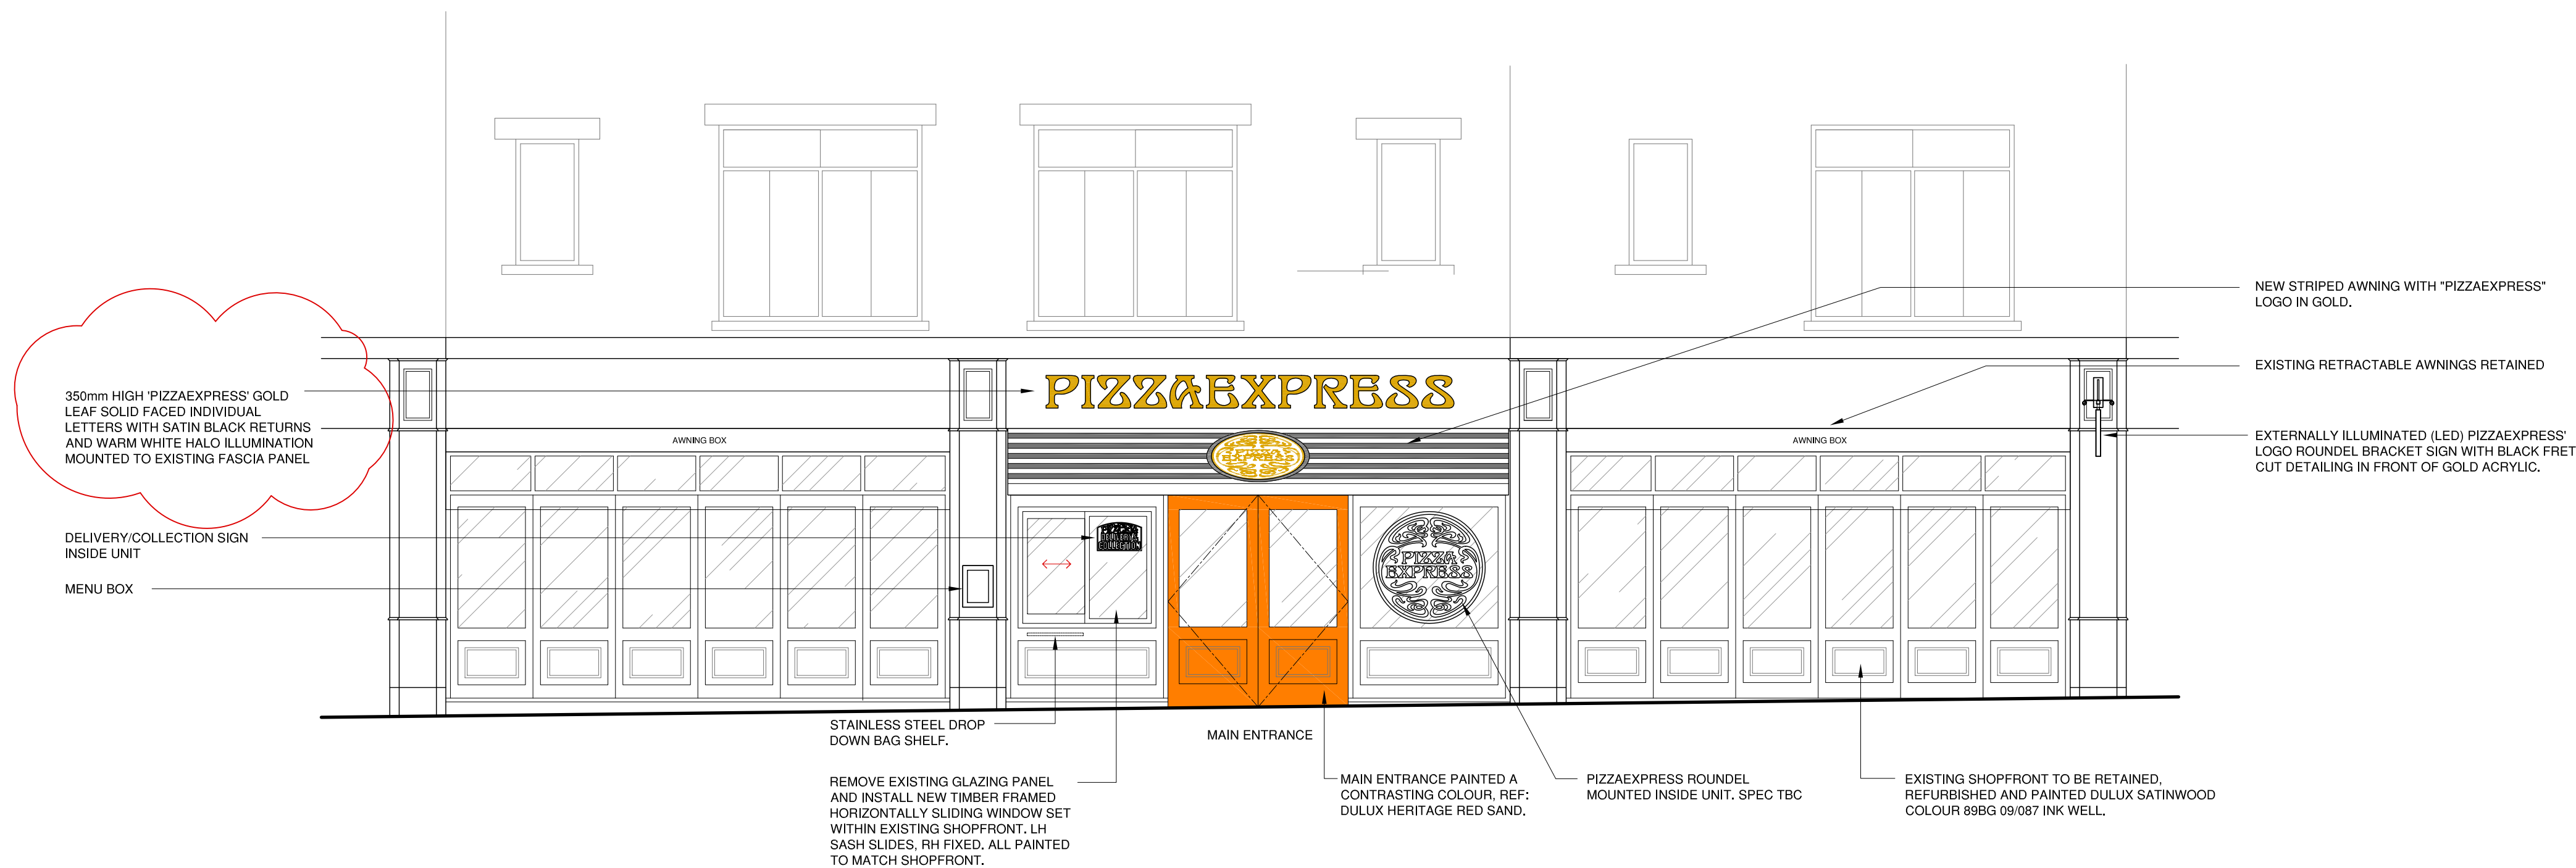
NEW STRIPED AWNING WITH "PIZZAEXPRESS" LOGO IN GOLD.

EXISTING RETRACTABLE AWNINGS RETAINED

EXTERNALLY ILLUMINATED (LED) PIZZAEXPRESS' LOGO ROUNDEL BRACKET SIGN WITH BLACK FRET CUT DETAILING IN FRONT OF GOLD ACRYLIC.

350mm HIGH 'PIZZAEXPRESS' GOLD LEAF SOLID FACED INDIVIDUAL LETTERS WITH SATIN BLACK RETURNS AND WARM WHITE HALO ILLUMINATION MOUNTED TO EXISTING FASCIA PANEL

PIZZAEXPRESS

AWNING BOX

AWNING BOX

PIZZA EXPRESS

PIZZA EXPRESS

DELIVERY/COLLECTION SIGN INSIDE UNIT

MENU BOX

STAINLESS STEEL DROP DOWN BAG SHELF.

MAIN ENTRANCE

REMOVE EXISTING GLAZING PANEL AND INSTALL NEW TIMBER FRAMED HORIZONTALLY SLIDING WINDOW SET WITHIN EXISTING SHOPFRONT. LH SASH SLIDES, RH FIXED. ALL PAINTED TO MATCH SHOPFRONT.

MAIN ENTRANCE PAINTED A CONTRASTING COLOUR, REF: DULUX HERITAGE RED SAND.

PIZZAEXPRESS ROUNDEL MOUNTED INSIDE UNIT. SPEC TBC

EXISTING SHOPFRONT TO BE RETAINED, REFURBISHED AND PAINTED DULUX SATINWOOD COLOUR 89BG 09/087 INK WELL.